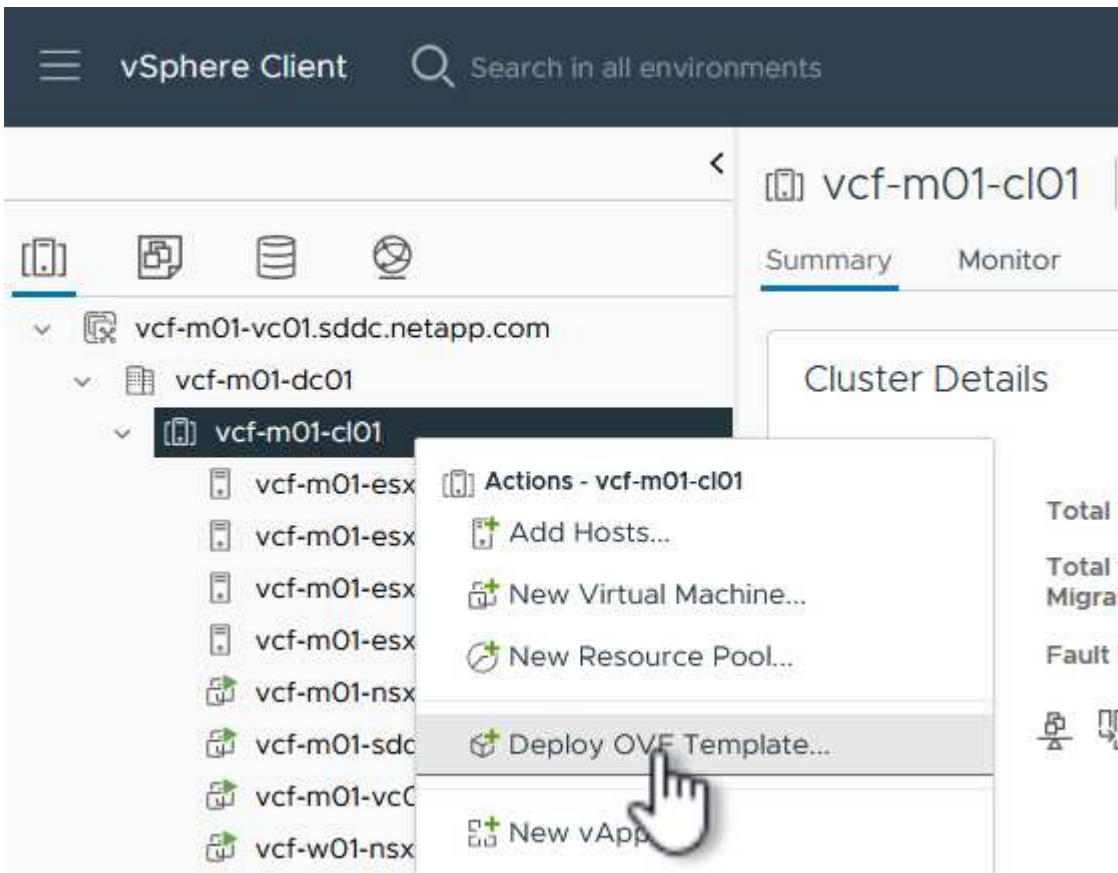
vSphere Client

Search in all environments

vcf-m01-cl01

Summary Monitor

vcf-m01-vc01.sddc.netapp.com
vcf-m01-dc01
vcf-m01-cl01
vcf-m01-esx
vcf-m01-esx
vcf-m01-esx
vcf-m01-esx
vcf-m01-nsx
vcf-m01-sdc
vcf-m01-vc
vcf-w01-nsx

Cluster Details

Actions - vcf-m01-cl01
Add Hosts...
New Virtual Machine...
New Resource Pool...
Deploy OVF Template...
New vApp

Total
Total
Migra
Fault